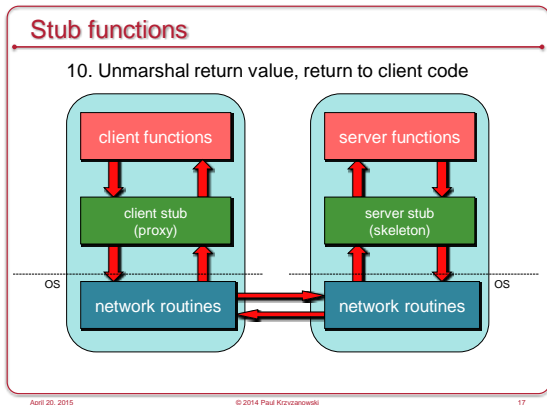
Stub functions

10. Unmarshal return value, return to client code

client functions

client stub
(proxy)

network routines

OS

server functions

server stub
(skeleton)

network routines

OS

April 20, 2015

© 2014 Paul Krzyzanowski

17